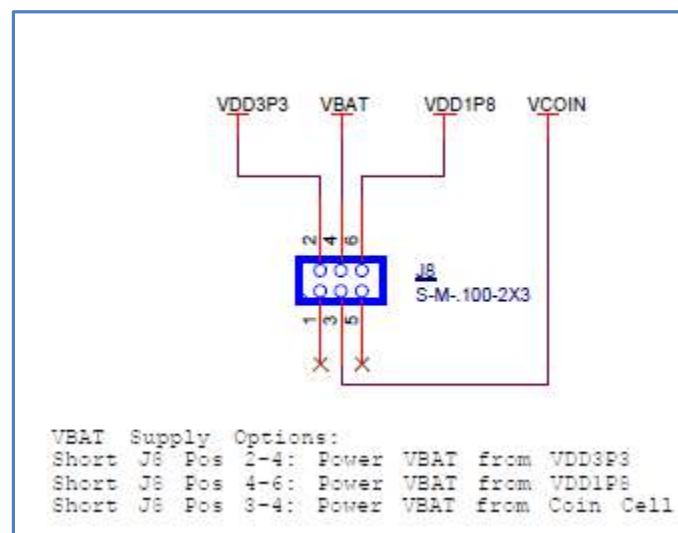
VDD3P3 VBAT VDD1P8 VCOIN

2 4 6

J8
S-M-.100-2X3

1 3 5

VBAT Supply Options:
Short J8 Pos 2-4: Power VBAT from VDD3P3
Short J8 Pos 4-6: Power VBAT from VDD1P8
Short J8 Pos 3-4: Power VBAT from Coin Cell